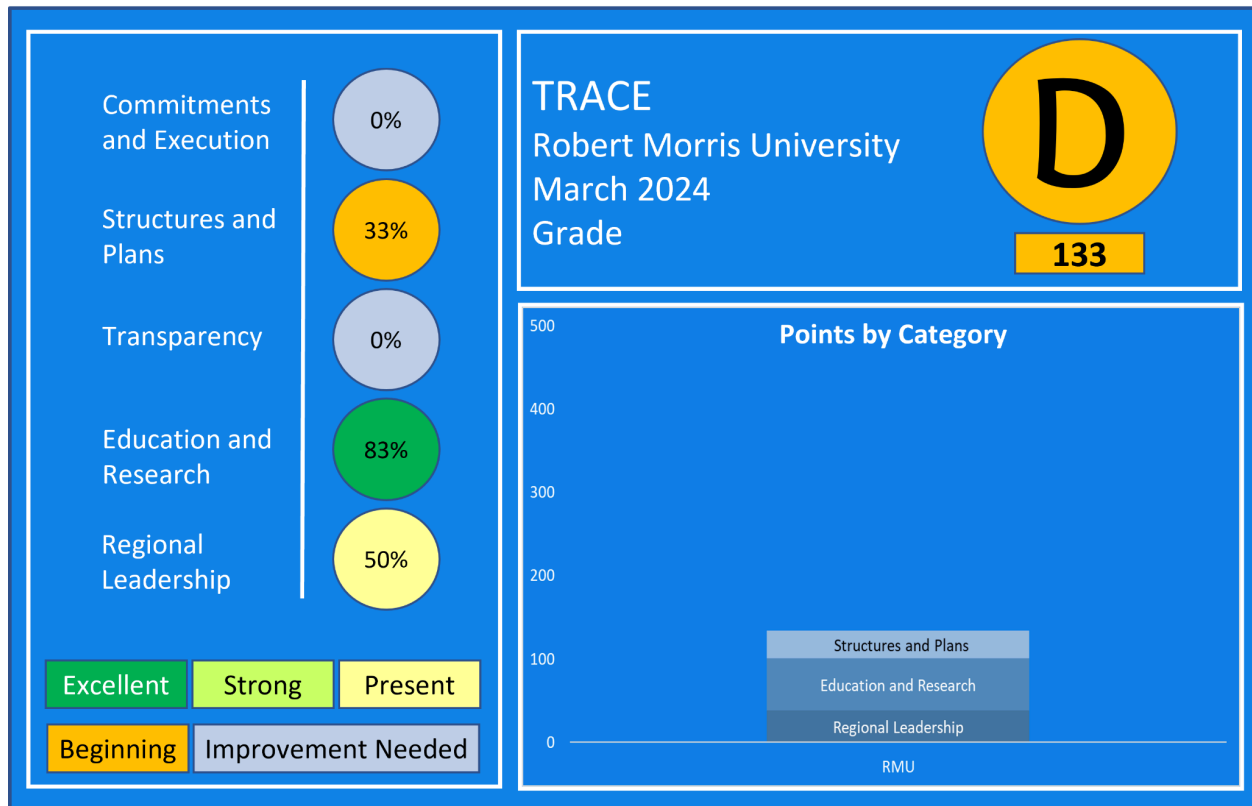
Commitments and Execution
0%
Structures and Plans
33%
Transparency
0%
Education and Research
83%
Regional Leadership
50%

Excellent
Strong
Present
Beginning
Improvement Needed

TRACE
Robert Morris University
March 2024
Grade
D
133

Points by Category
500
400
300
200
100
0
Structures and Plans
Education and Research
Regional Leadership
RMU